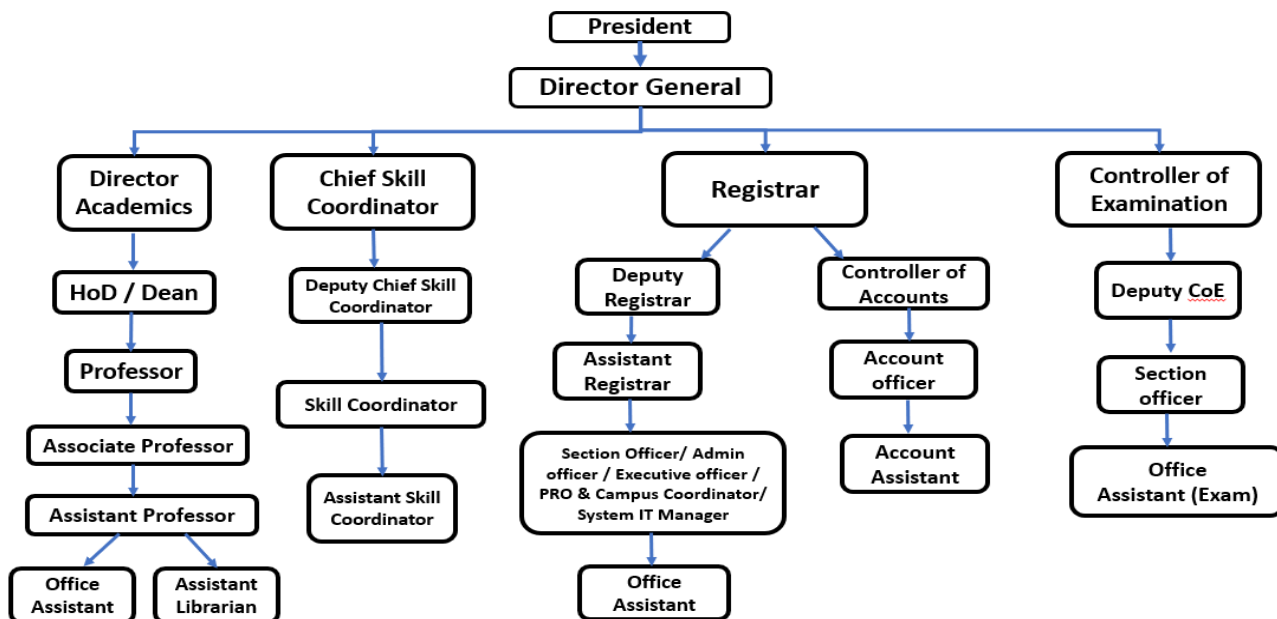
President

Director General

Director Academics

HoD / Dean

Professor

Associate Professor

Assistant Professor

Office Assistant

Assistant Librarian

Chief Skill Coordinator

Deputy Chief Skill Coordinator

Skill Coordinator

Assistant Skill Coordinator

Registrar

Deputy Registrar

Assistant Registrar

Section Officer/ Admin officer / Executive officer / PRO & Campus Coordinator/ System IT Manager

Office Assistant

Controller of Accounts

Account officer

Account Assistant

Controller of Examination

Deputy CoE

Section officer

Office Assistant (Exam)